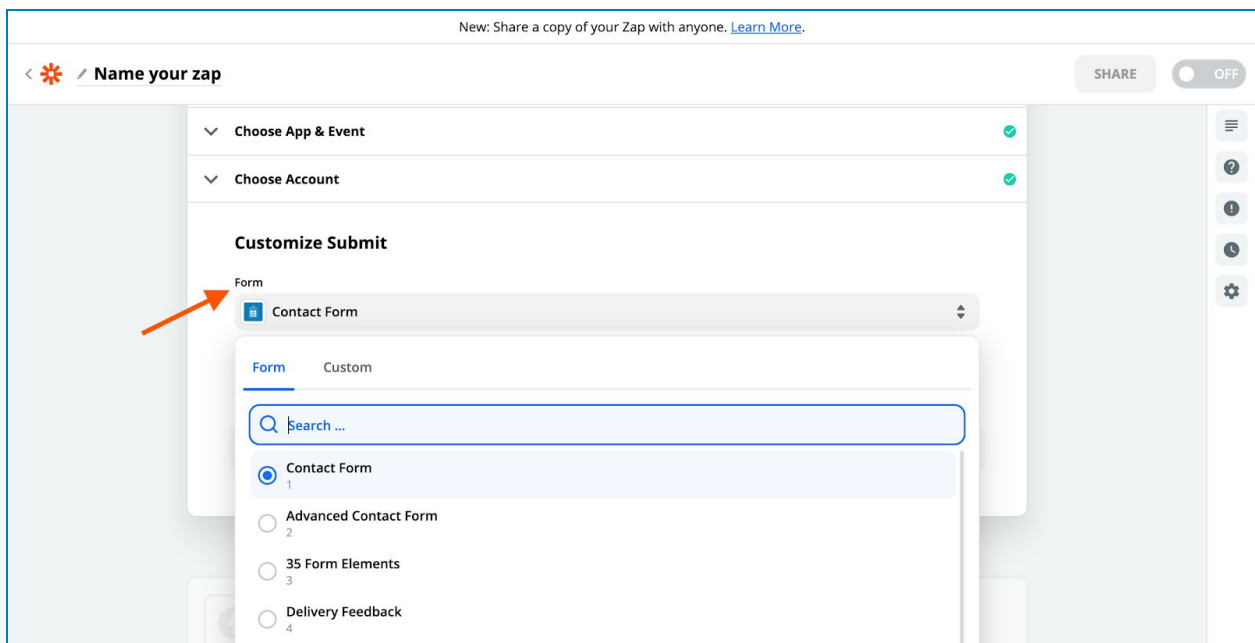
New: Share a copy of your Zap with anyone. Learn More.

Name your zap

SHARE

OFF

Choose App & Event

Choose Account

Customize Submit

Form

Contact Form

Form Custom

Search ...

Contact Form
1

Advanced Contact Form
2

35 Form Elements
3

Delivery Feedback
4